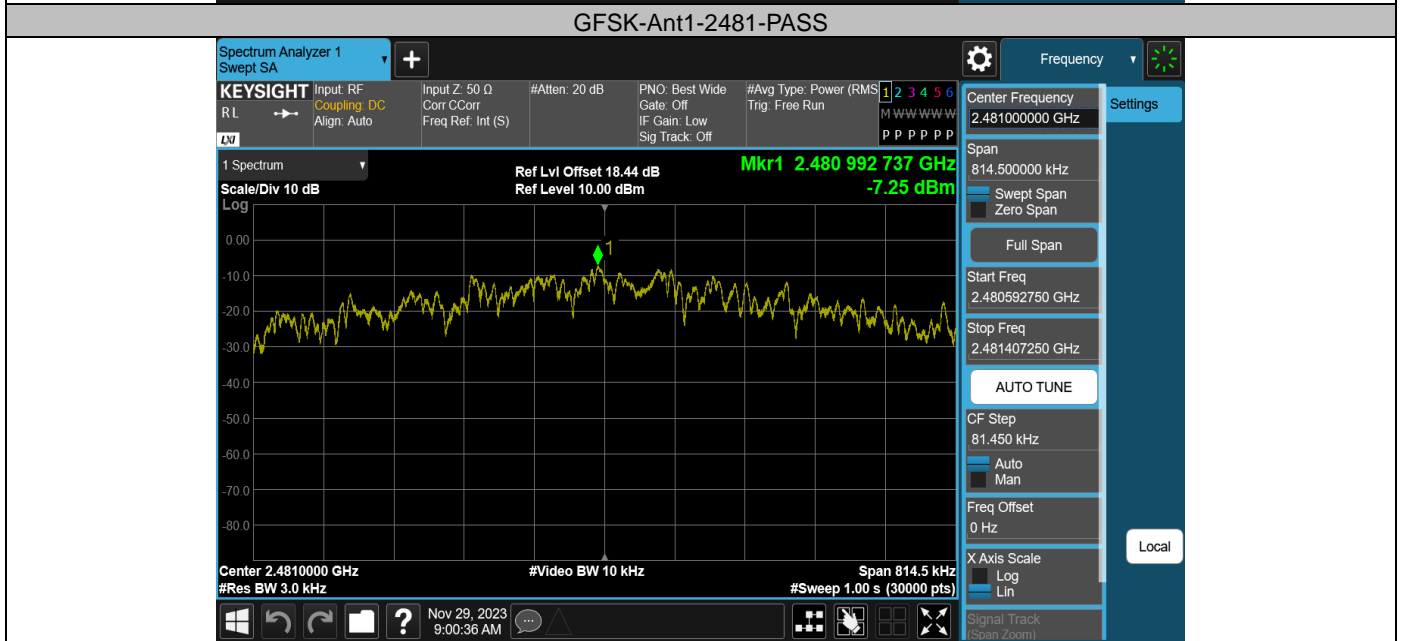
GFSK-Ant1-2481-PASS

Spectrum Analyzer 1
Swept SA

Frequency

KEYSIGHT Input: RF
Coupling: DC
Align: Auto
RL
LXI

Input Z: 50 Ω
Corr CCorr
Freq Ref: Int (S)

#Atten: 20 dB

PNO: Best Wide
Gate: Off
IF Gain: Low
Sig Track: Off

#Avg Type: Power (RMS
Trig: Free Run

1 2 3 4 5 6
M W W W W W
P P P P P P

1 Spectrum
Scale/Div 10 dB
Log

Ref Lvl Offset 18.44 dB
Ref Level 10.00 dBm

Mkr1 2.480 992 737 GHz
-7.25 dBm

0.00
-10.0
-20.0
-30.0
-40.0
-50.0
-60.0
-70.0
-80.0

1

Center 2.4810000 GHz
#Res BW 3.0 kHz

#Video BW 10 kHz

Span 814.5 kHz
#Sweep 1.00 s (30000 pts)

Center Frequency
2.481000000 GHz

Settings

Span
814.500000 kHz
Swept Span
Zero Span

Full Span

Start Freq
2.480592750 GHz

Stop Freq
2.481407250 GHz

AUTO TUNE

CF Step
81.450 kHz
Auto
Man

Freq Offset
0 Hz

Local

X Axis Scale
Log
Lin

Signal Track
(Span Zoom)

Nov 29, 2023
9:00:36 AM